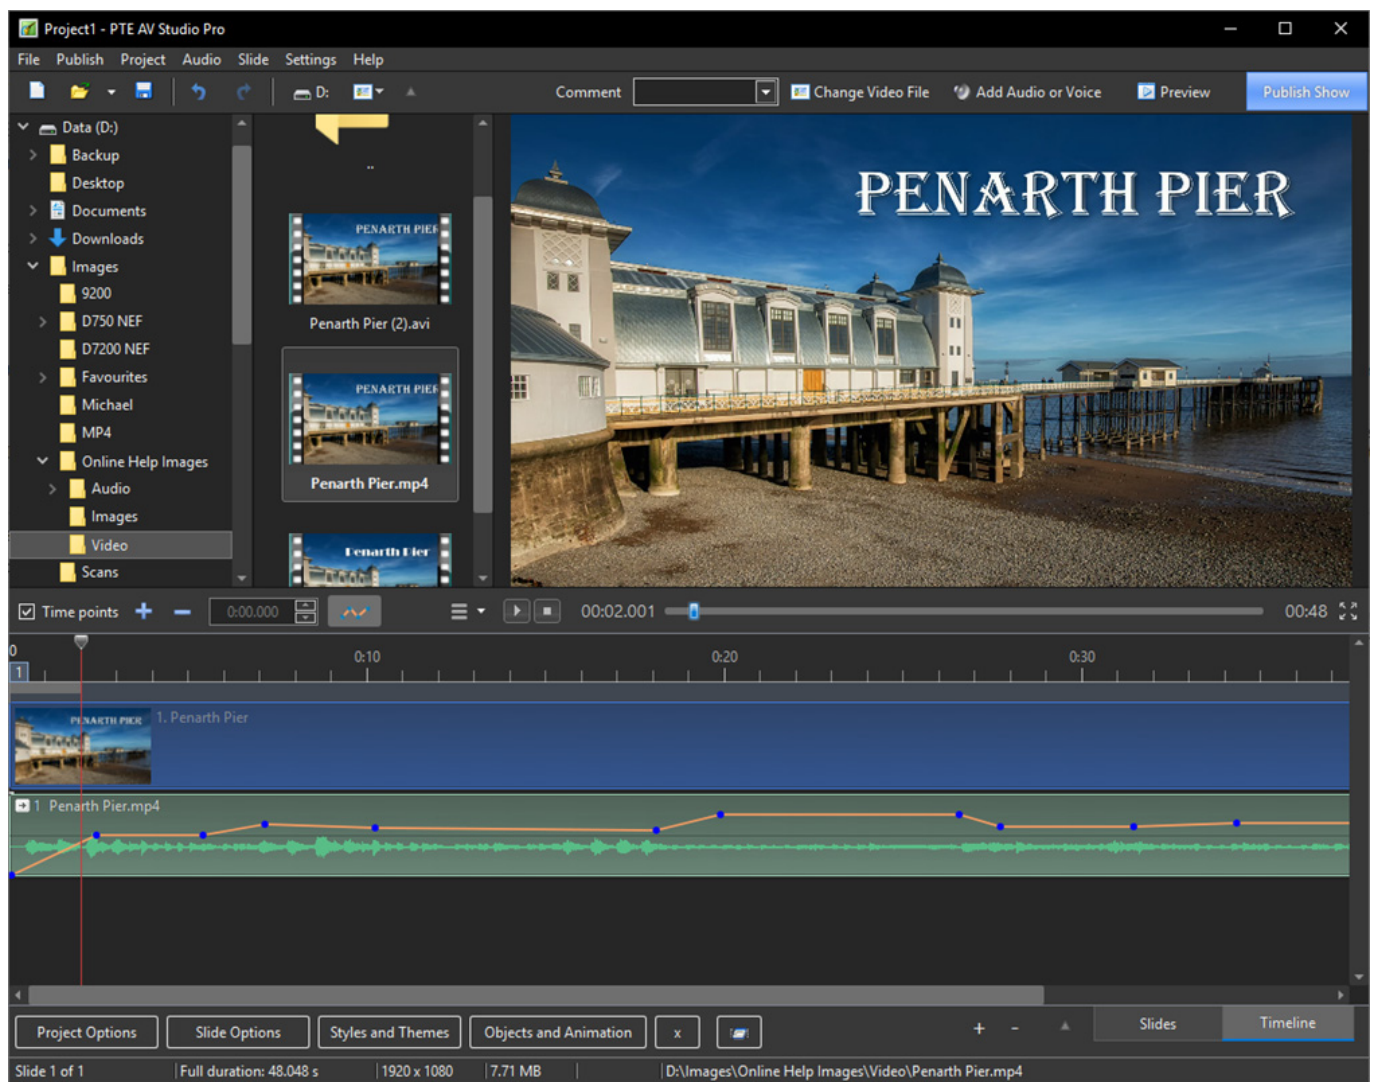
Project1 - PTE AV Studio Pro

File Publish Project Audio Slide Settings Help

D: Comment Change Video File Add Audio or Voice Preview Publish Show

Data (D:)
Backup
Desktop
Documents
Downloads
Images
9200
D750 NEF
D7200 NEF
Favourites
Michael
MP4
Online Help Images
Audio
Images
Video
Scans

..
PENARTH PIER
Penarth Pier (2).avi
PENARTH PIER
Penarth Pier.mp4
Penarth Pier

PENARTH PIER

Time points 0:00.000 00:02.001 00:48

0 0:10 0:20 0:30
1
PENARTH PIER 1. Penarth Pier
1 Penarth Pier.mp4

Project Options Slide Options Styles and Themes Objects and Animation x + - Slides Timeline

Slide 1 of 1 Full duration: 48.048 s 1920 x 1080 7.71 MB D:\Images\Online Help Images\Video\Penarth Pier.mp4